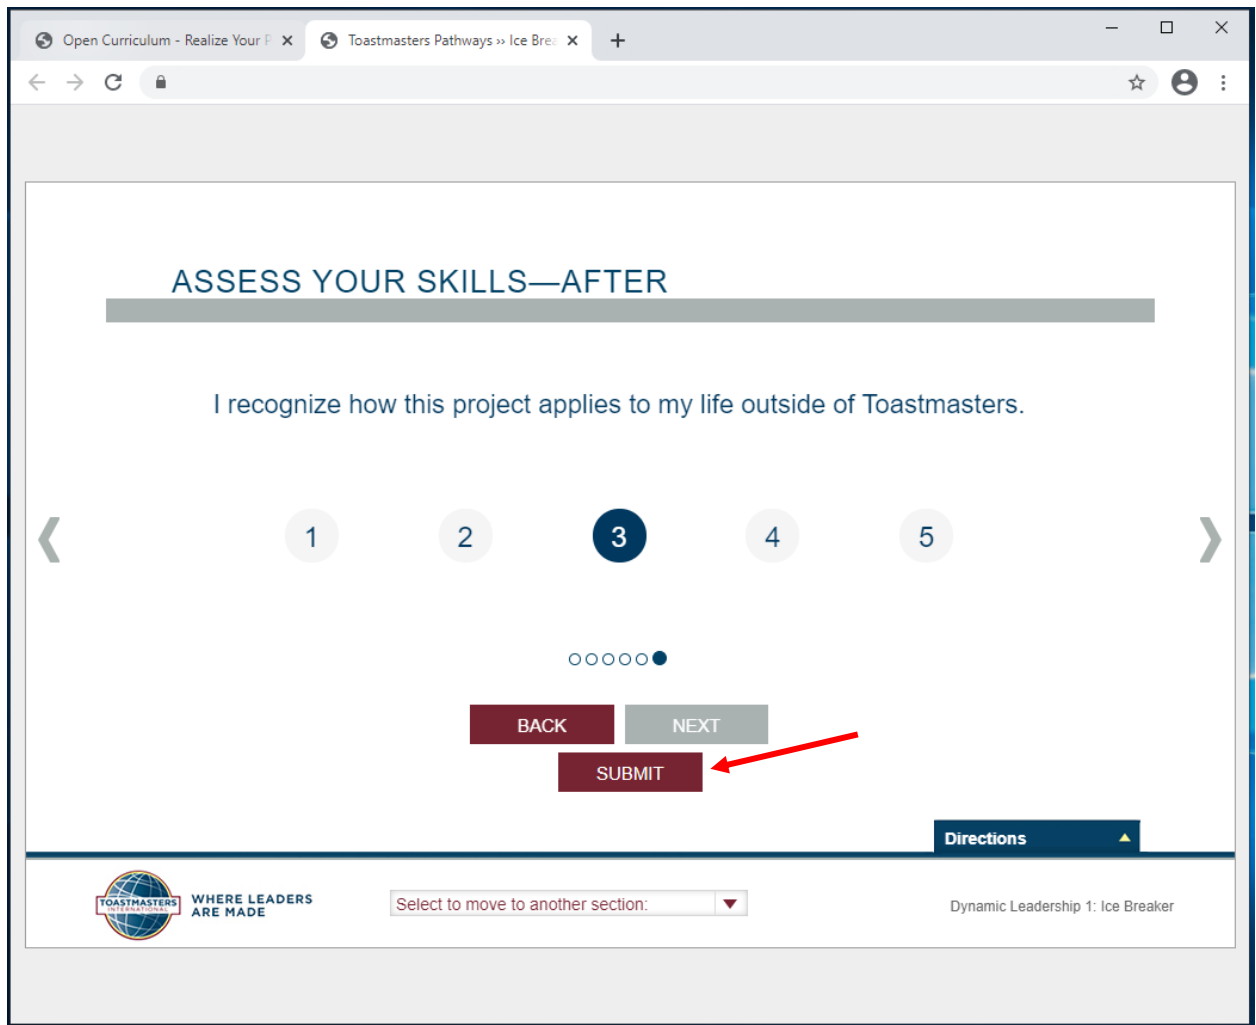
Open Curriculum - Realize Your P
Toastmasters Pathways ›› Ice Brea

ASSESS YOUR SKILLS—AFTER

I recognize how this project applies to my life outside of Toastmasters.

❮ 1 2 3 4 5 ❯

BACK NEXT
SUBMIT

Directions

TOASTMASTERS INTERNATIONAL
WHERE LEADERS ARE MADE

Select to move to another section:

Dynamic Leadership 1: Ice Breaker